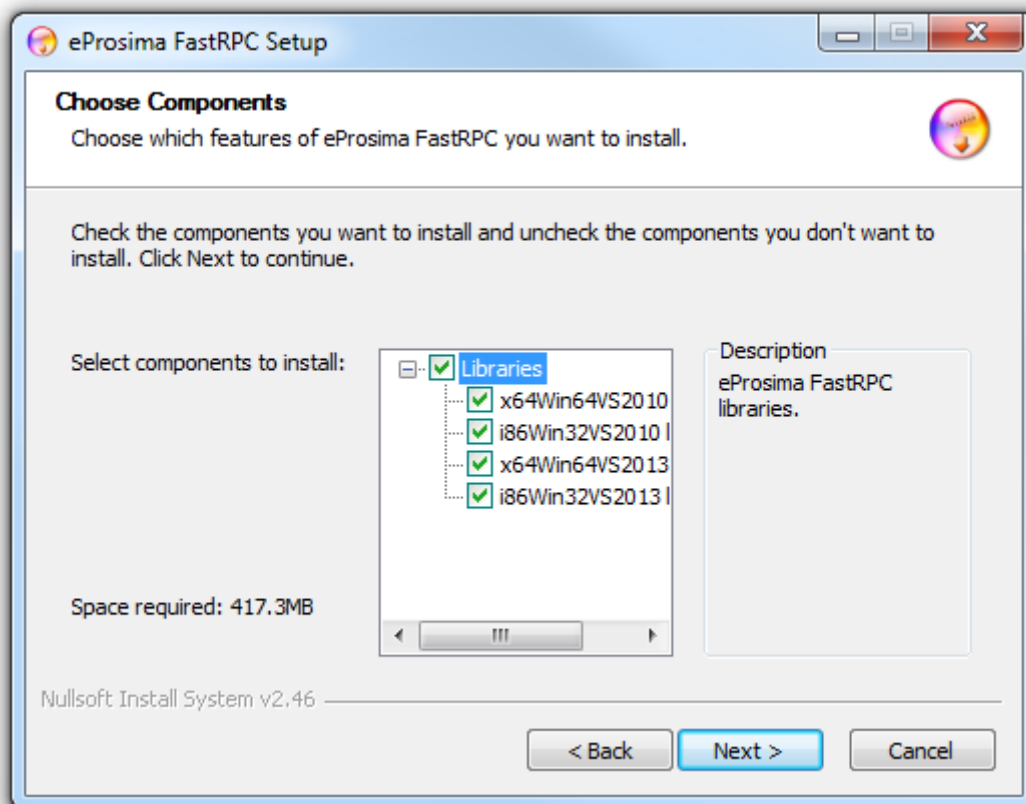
eProsima FastRPC Setup

Choose Components

Choose which features of eProsima FastRPC you want to install.

Check the components you want to install and uncheck the components you don't want to install. Click Next to continue.

Select components to install:

Libraries
x64Win64VS2010
i86Win32VS2010 l
x64Win64VS2013
i86Win32VS2013 l

Description
eProsima FastRPC libraries.

Space required: 417.3MB

Nullsoft Install System v2.46

< Back
Next >
Cancel